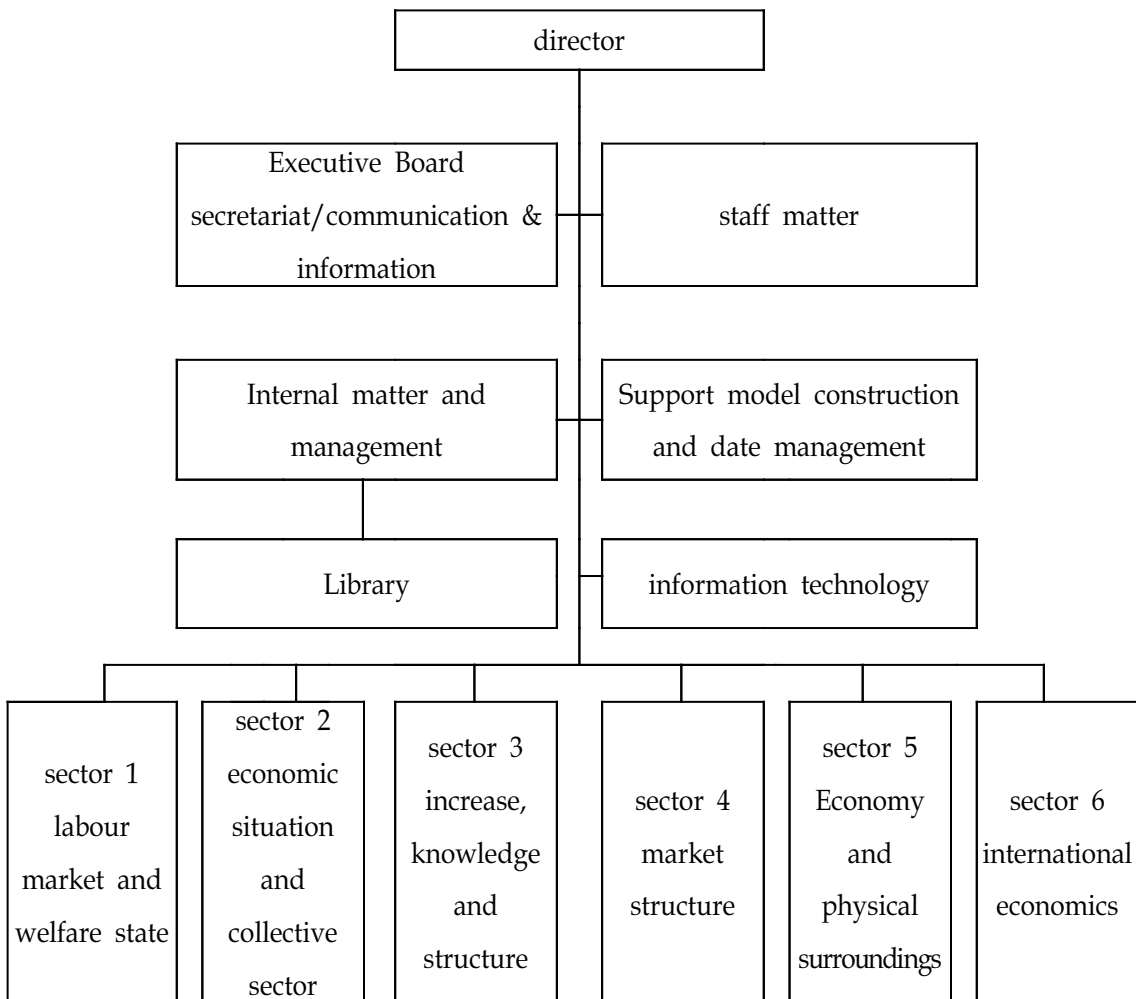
director

Executive Board secretariat/communication & information

staff matter

Internal matter and management

Support model construction and date management

Library

information technology

sector 1 labour market and welfare state

sector 2 economic situation and collective sector

sector 3 increase, knowledge and structure

sector 4 market structure

sector 5 Economy and physical surroundings

sector 6 international economics